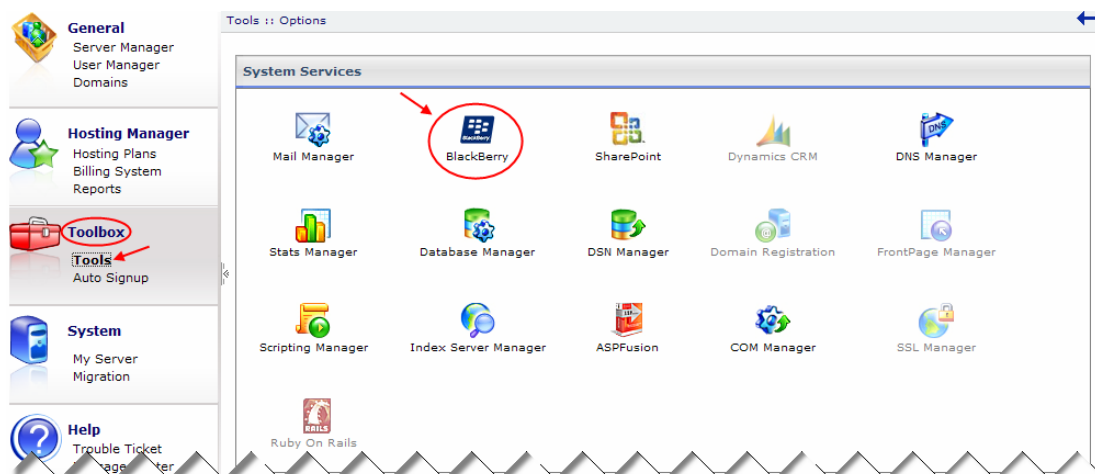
General
Server Manager
User Manager
Domains

Hosting Manager
Hosting Plans
Billing System
Reports

Toolbox
Tools
Auto Signup

System
My Server
Migration

Help
Trouble Ticket
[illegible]

Tools :: Options

System Services

Mail Manager
BlackBerry
SharePoint
Dynamics CRM
DNS Manager

Stats Manager
Database Manager
DSN Manager
Domain Registration
FrontPage Manager

Scripting Manager
Index Server Manager
ASPFusion
COM Manager
SSL Manager

Ruby On Rails